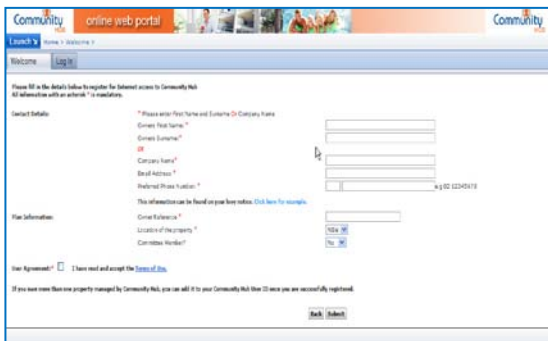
Community Hub online web portal Community Hub

Launch Home > Welcome >

Welcome Log In

Please fill in the details below to register for Internet access to Community Hub. All information with an asterisk * is mandatory.

Contact Details: * Please enter First Name and Surname Or Company Name

Owners First Name: *

Owners Surname: *

OR

Company Name *

Email Address *

Preferred Phone Number * e.g 02 12345678

This information can be found on your levy notice. Click here for example.

Plan Information: Owner Reference *

Location of the property * NSW

Committee Member? No

User Agreement: * I have read and accept the Terms of Use.

If you own more than one property managed by Community Hub, you can add it to your Community Hub User ID once you are successfully registered.

Back Submit